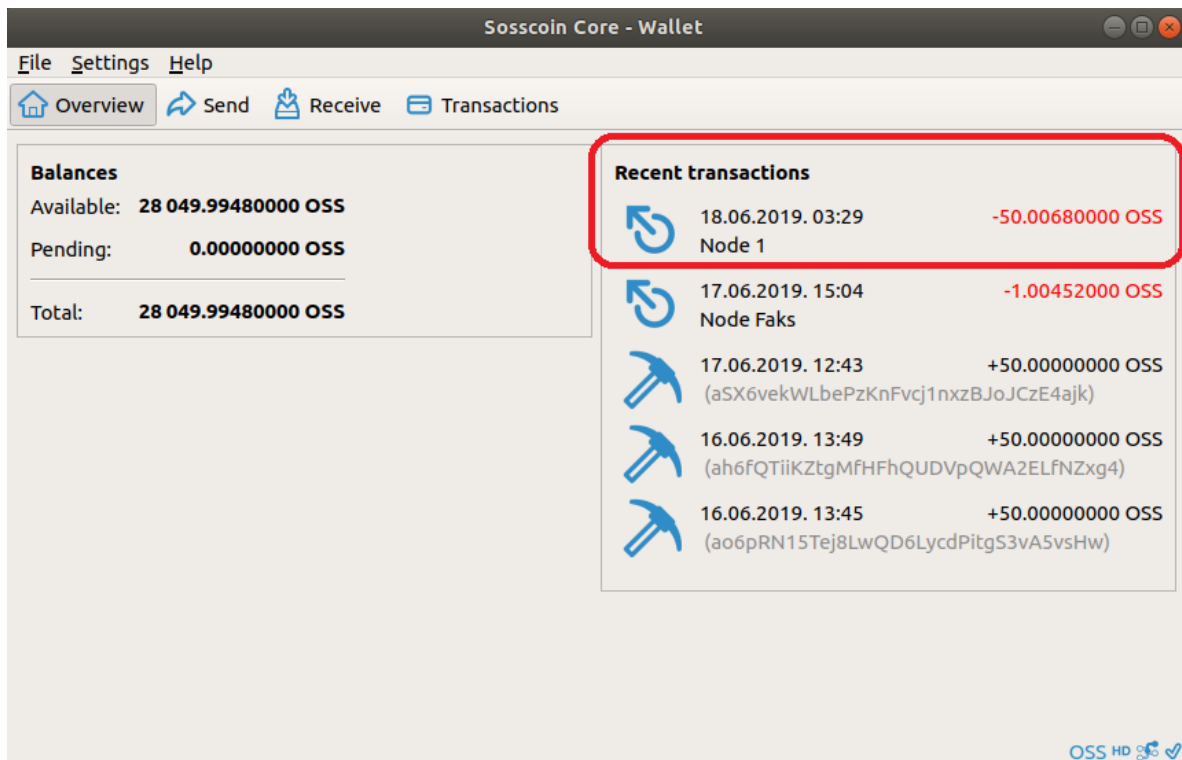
Sosscoin Core - Wallet

File Settings Help

Overview Send Receive Transactions

Balances
Available: 28 049.99480000 OSS
Pending: 0.00000000 OSS
Total: 28 049.99480000 OSS

Recent transactions
18.06.2019. 03:29 -50.00680000 OSS
Node 1
17.06.2019. 15:04 -1.00452000 OSS
Node Faks
17.06.2019. 12:43 +50.00000000 OSS
(aSX6vekWLbePzKnFvcj1nxzBJoJCzE4ajk)
16.06.2019. 13:49 +50.00000000 OSS
(ah6fQTiiKZtgMfHFhQUDVpQWA2ELfNZxg4)
16.06.2019. 13:45 +50.00000000 OSS
(ao6pRN15Tej8LwQD6LycdPitgS3vA5vsHw)

OSS HD